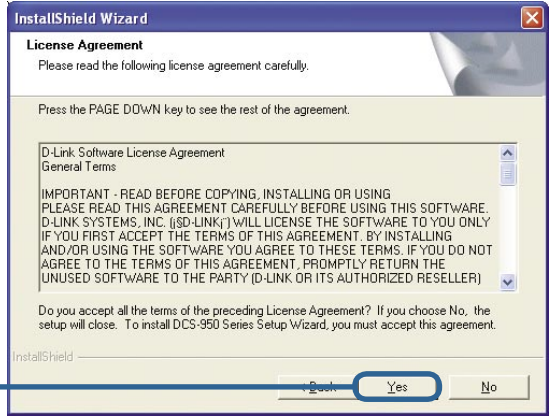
InstallShield Wizard

License Agreement

Please read the following license agreement carefully.

Press the PAGE DOWN key to see the rest of the agreement.

D-Link Software License Agreement
General Terms

IMPORTANT - READ BEFORE COPYING, INSTALLING OR USING
PLEASE READ THIS AGREEMENT CAREFULLY BEFORE USING THIS SOFTWARE. D-LINK SYSTEMS, INC. (¡§D-LINK¡¨) WILL LICENSE THE SOFTWARE TO YOU ONLY IF YOU FIRST ACCEPT THE TERMS OF THIS AGREEMENT. BY INSTALLING AND/OR USING THE SOFTWARE YOU AGREE TO THESE TERMS. IF YOU DO NOT AGREE TO THE TERMS OF THIS AGREEMENT, PROMPTLY RETURN THE UNUSED SOFTWARE TO THE PARTY (D-LINK OR ITS AUTHORIZED RESELLER)

Do you accept all the terms of the preceding License Agreement? If you choose No, the setup will close. To install DCS-950 Series Setup Wizard, you must accept this agreement.

InstallShield

< Back Yes No